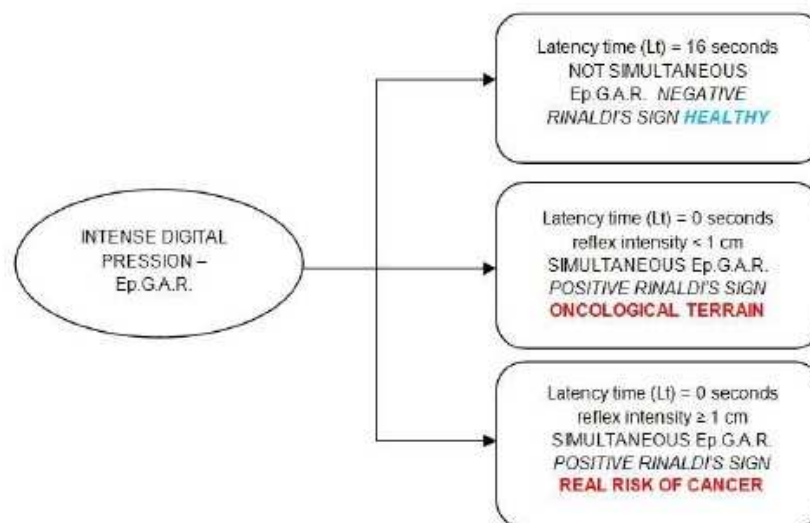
INTENSE DIGITAL PRESSION – Ep.G.A.R.

Latency time (Lt) = 16 seconds NOT SIMULTANEOUS Ep.G.A.R. *NEGATIVE RINALDI'S SIGN* **HEALTHY**

Latency time (Lt) = 0 seconds reflex intensity < 1 cm SIMULTANEOUS Ep.G.A.R. *POSITIVE RINALDI'S SIGN* **ONCOLOGICAL TERRAIN**

Latency time (Lt) = 0 seconds reflex intensity ≥ 1 cm SIMULTANEOUS Ep.G.A.R. *POSITIVE RINALDI'S SIGN* **REAL RISK OF CANCER**